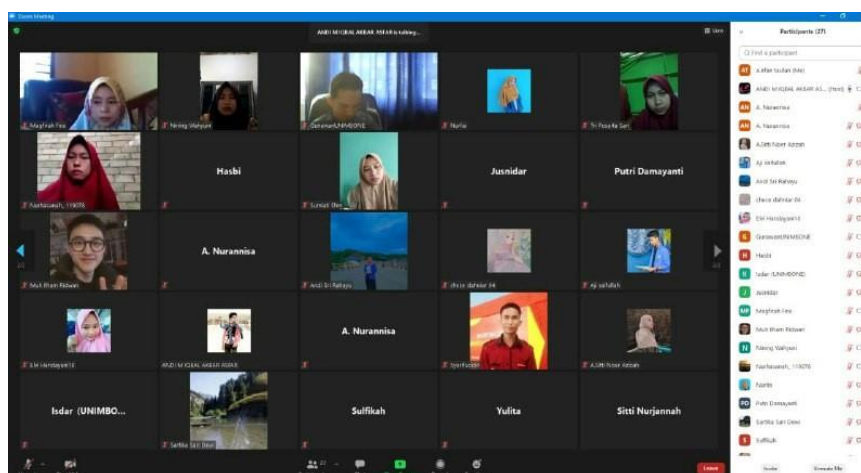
Zoom Meeting

ANDI MUQBAL AKBAR ASFAR is talking...

View

Participants (27)

Find a participant

Megfirah Fitra
Nining Wahyuni
Darsiwan/UNIMBONE
Nurlia
Tri Fosefa Sari
Hasbi
Jusnidar
Putri Damayanti
Nurhasanah_11607
Sumiati Ibas
A. Nurannisa
Muh Ilham Ridwan
Andi Sri Rahayu
chica dahdar 04
Aji saifullah
A. Nurannisa
Elir Handayani12
ANDI MUQBAL AKBAR ASFAR
Syarifuddin
A.Siti Nizar Azizah
Isdar (UNIMBO...
Sartika Sari Dewi
Sulfikah
Yulita
Sitti Nurjannah

a.afan taufan (Me)
ANDI MUQBAL AKBAR AS... (Host)
A. Nurannisa
A. Nurannisa
A.Siti Nizar Azizah
Aji saifullah
Andi Sri Rahayu
chica dahdar 04
Elir Handayani12
Darsiwan/UNIMBONE
Hasbi
Isdar (UNIMBONE)
Jusnidar
Megfirah Fitra
Muh Ilham Ridwan
Nining Wahyuni
Nurhasanah_11607
Nurlia
Putri Damayanti
Sartika Sari Dewi
Sulfikah

Invite
Unmute Me
Leave